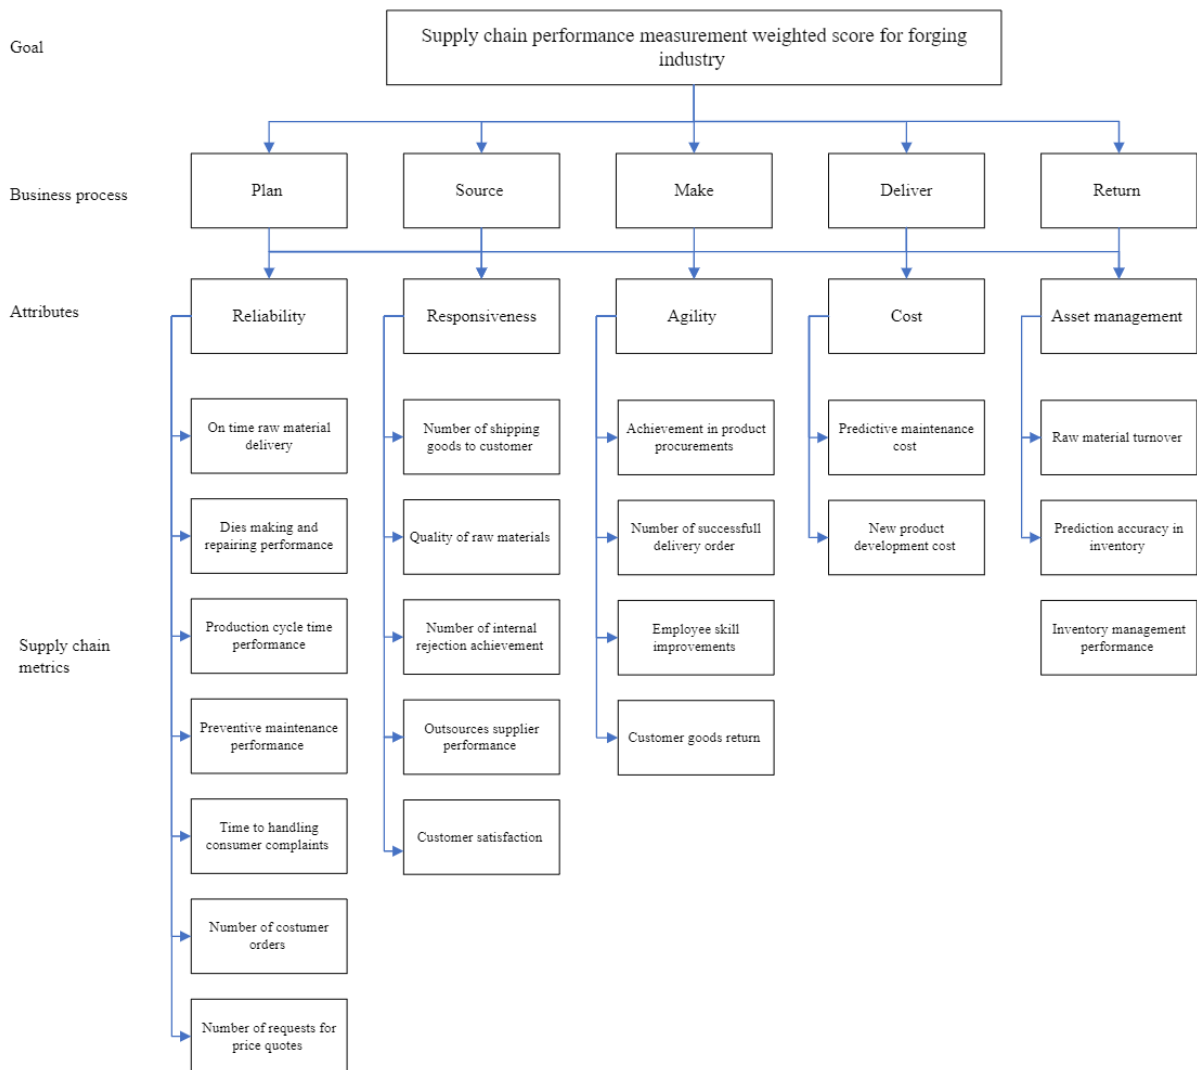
Goal

Supply chain performance measurement weighted score for forging industry

Business process

Plan

Source

Make

Deliver

Return

Attributes

Reliability

Responsiveness

Agility

Cost

Asset management

Supply chain metrics

On time raw material delivery

Dies making and repairing performance

Production cycle time performance

Preventive maintenance performance

Time to handling consumer complaints

Number of costumer orders

Number of requests for price quotes

Number of shipping goods to customer

Quality of raw materials

Number of internal rejection achievement

Outsources supplier performance

Customer satisfaction

Achievement in product procurements

Number of successfull delivery order

Employee skill improvements

Customer goods return

Predictive maintenance cost

New product development cost

Raw material turnover

Prediction accuracy in inventory

Inventory management performance